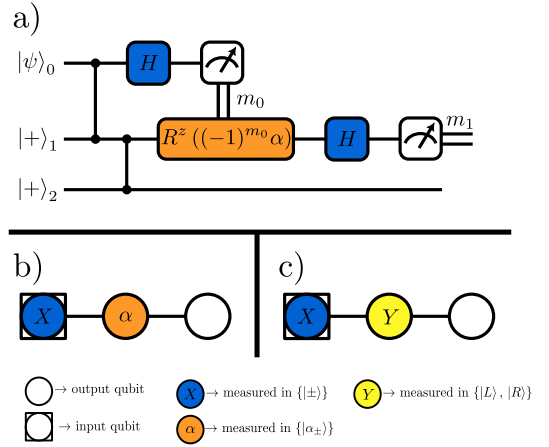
a)

$|\psi\rangle_0$

$H$

$m_0$

$|+\rangle_1$

$R^z\left((-1)^{m_0}\alpha\right)$

$H$

$m_1$

$|+\rangle_2$

b)

$X$

$\alpha$

c)

$X$

$Y$

→ output qubit

→ input qubit

$X$ → measured in $\{|\pm\rangle\}$

$\alpha$ → measured in $\{|\alpha_{\pm}\rangle\}$

$Y$ → measured in $\{|L\rangle, |R\rangle\}$